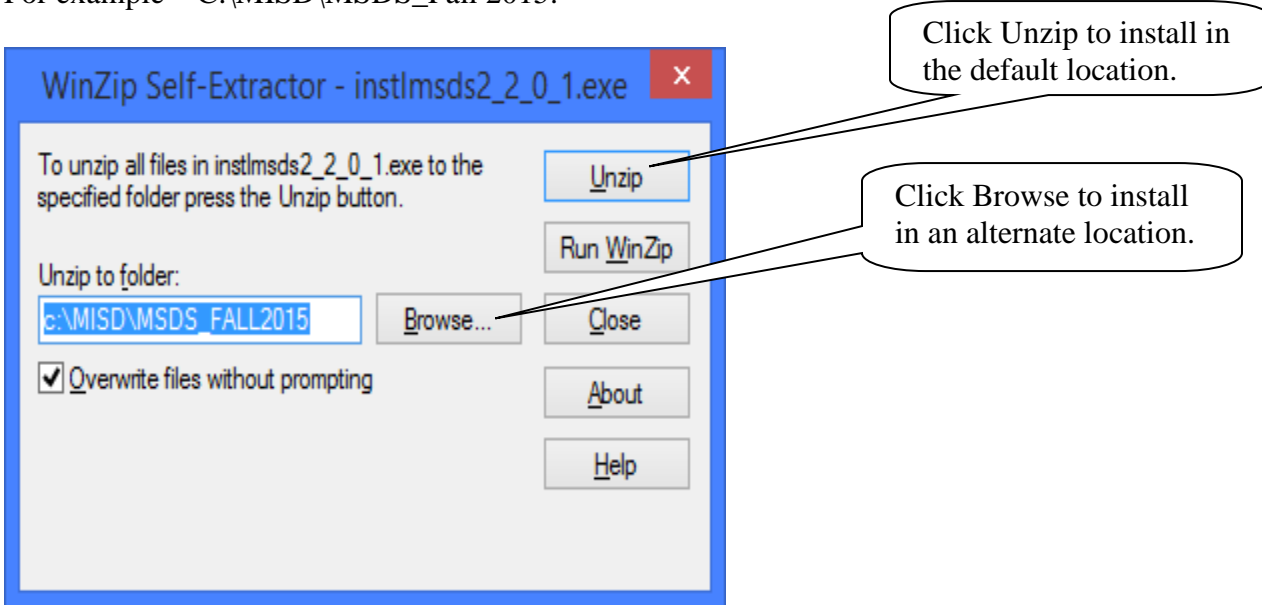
For example – C:\MISD\MSDS_Fall 2015.

WinZip Self-Extractor - instlmsds2_2_0_1.exe

×

To unzip all files in instlmsds2_2_0_1.exe to the specified folder press the Unzip button.

Unzip to folder:

c:\MISD\MSDS_FALL2015

Browse...

☑ Overwrite files without prompting

Unzip

Run WinZip

Close

About

Help

Click Unzip to install in the default location.

Click Browse to install in an alternate location.